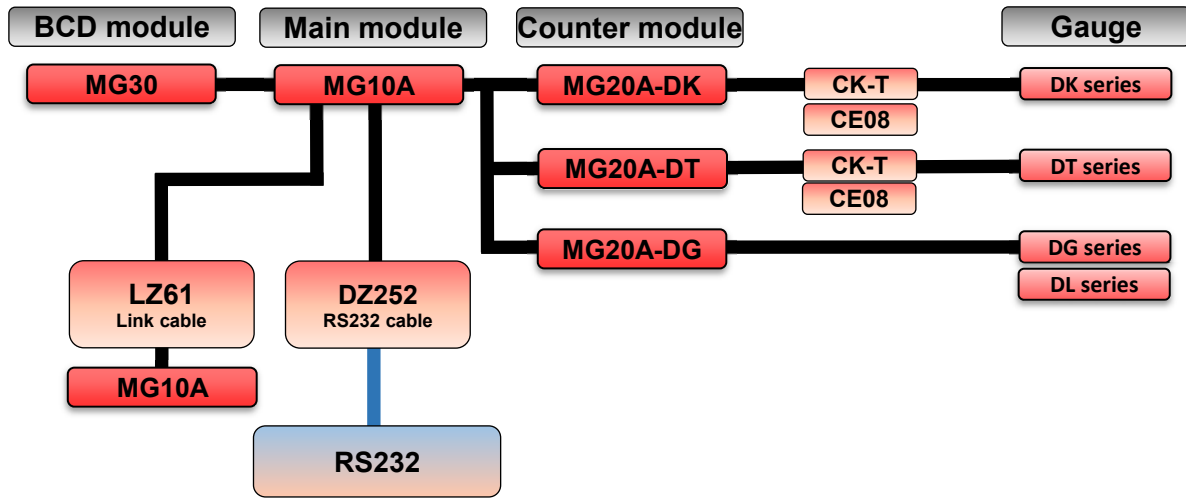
BCD module

Main module

Counter module

Gauge

MG30

MG10A

MG20A-DK

CK-T

CE08

DK series

MG20A-DT

CK-T

CE08

DT series

MG20A-DG

DG series

DL series

LZ61
Link cable

DZ252
RS232 cable

MG10A

RS232